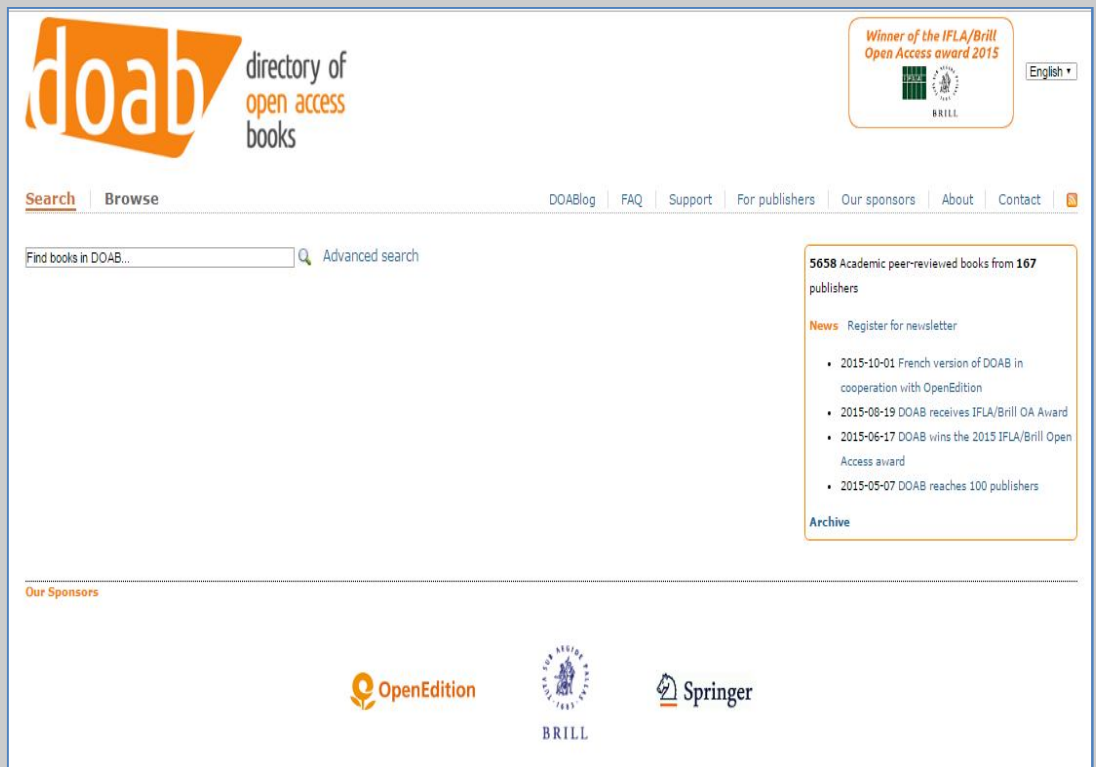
doab directory of open access books

Winner of the IFLA/Brill Open Access award 2015

IFLA

BRILL

English ▾

Search Browse

DOABlog FAQ Support For publishers Our sponsors About Contact

Find books in DOAB... Advanced search

5658 Academic peer-reviewed books from 167 publishers

News Register for newsletter

- 2015-10-01 French version of DOAB in cooperation with OpenEdition
- 2015-08-19 DOAB receives IFLA/Brill OA Award
- 2015-06-17 DOAB wins the 2015 IFLA/Brill Open Access award
- 2015-05-07 DOAB reaches 100 publishers

Archive

Our Sponsors

OpenEdition

BRILL

Springer